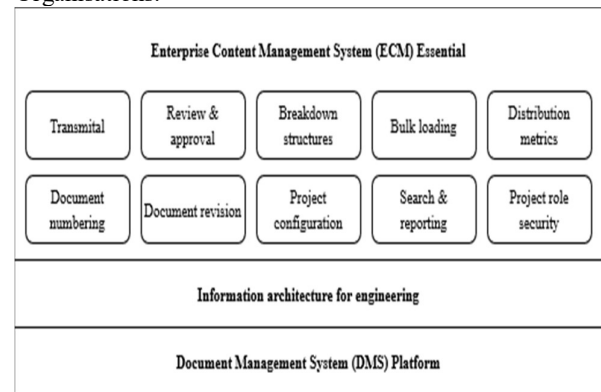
organizations.

Enterprise Content Management System (ECM) Essential

Transmital

Review & approval

Breakdown structures

Bulk loading

Distribution metrics

Document numbering

Document revision

Project configuration

Search & reporting

Project role security

Information architecture for engineering

Document Management System (DMS) Platform